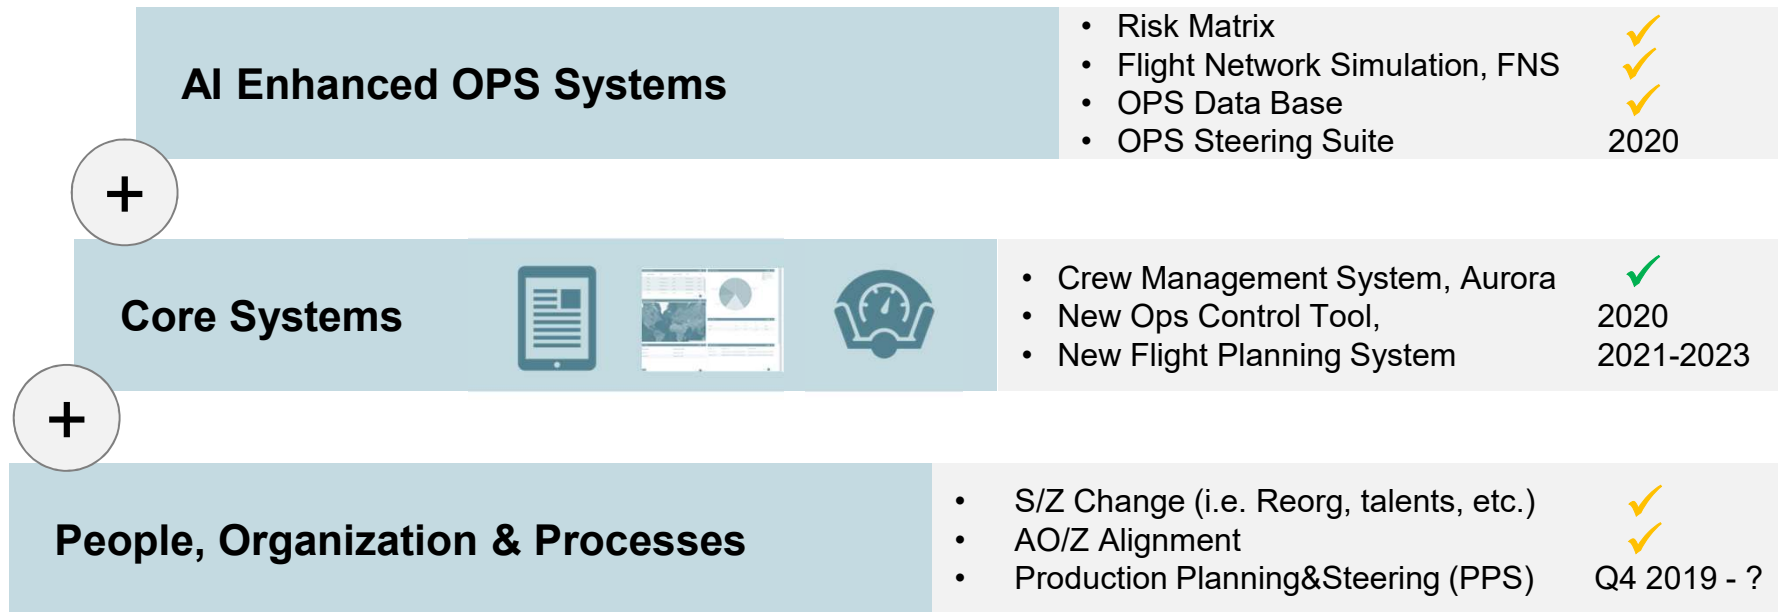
AI Enhanced OPS Systems

- Risk Matrix ✓
- Flight Network Simulation, FNS ✓
- OPS Data Base ✓
- OPS Steering Suite 2020

+

Core Systems

- Crew Management System, Aurora ✓
- New Ops Control Tool, 2020
- New Flight Planning System 2021-2023

+

People, Organization & Processes

- S/Z Change (i.e. Reorg, talents, etc.) ✓
- AO/Z Alignment ✓
- Production Planning&Steering (PPS) Q4 2019 - ?